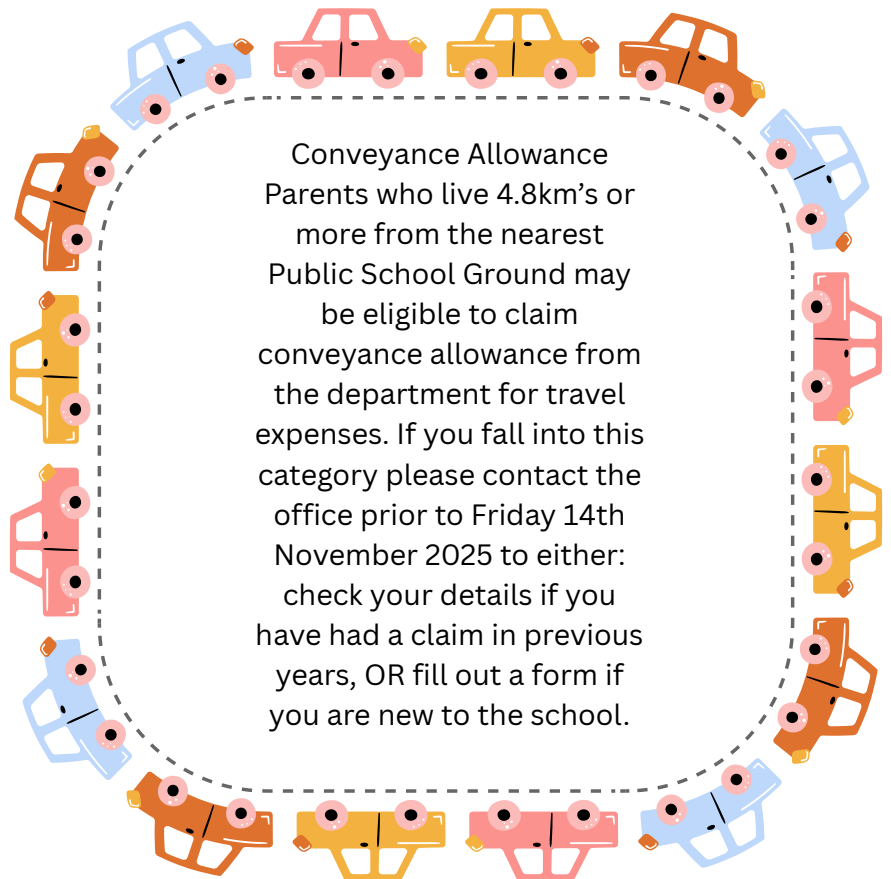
Conveyance Allowance
Parents who live 4.8km’s or more from the nearest Public School Ground may be eligible to claim conveyance allowance from the department for travel expenses. If you fall into this category please contact the office prior to Friday 14th November 2025 to either: check your details if you have had a claim in previous years, OR fill out a form if you are new to the school.